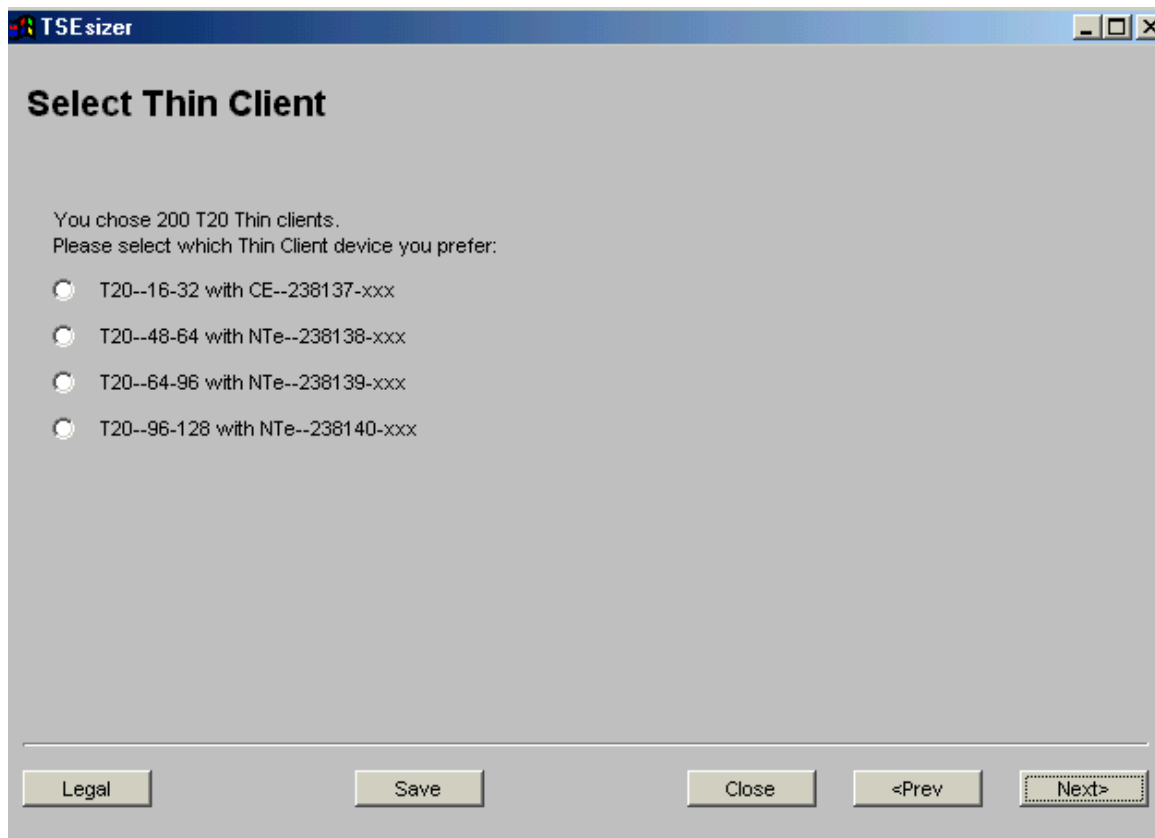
TSE sizer

Select Thin Client

You chose 200 T20 Thin clients.
Please select which Thin Client device you prefer:

T20--16-32 with CE--238137-xxx

T20--48-64 with NTe--238138-xxx

T20--64-96 with NTe--238139-xxx

T20--96-128 with NTe--238140-xxx

Legal

Save

Close

<Prev

Next>